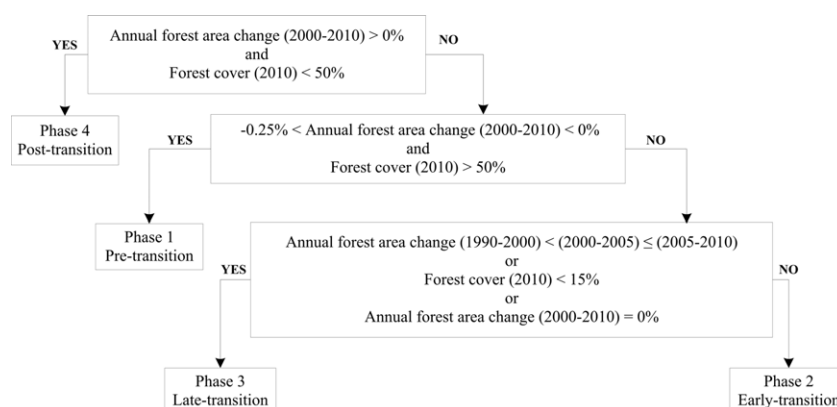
YES

Annual forest area change (2000-2010) > 0%
and
Forest cover (2010) < 50%

NO

Phase 4
Post-transition

YES

-0.25% < Annual forest area change (2000-2010) < 0%
and
Forest cover (2010) > 50%

NO

Phase 1
Pre-transition

YES

Annual forest area change (1990-2000) < (2000-2005) ≤ (2005-2010)
or
Forest cover (2010) < 15%
or
Annual forest area change (2000-2010) = 0%

NO

Phase 3
Late-transition

Phase 2
Early-transition